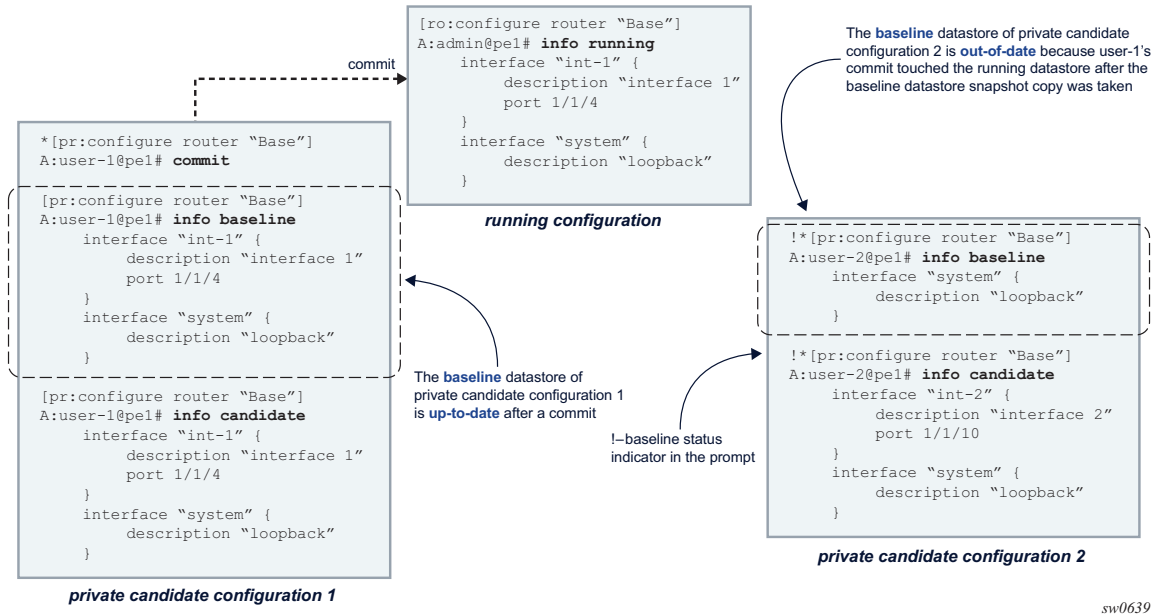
[ro:configure router “Base”]
A:admin@pe1# info running
interface “int-1” {
description “interface 1”
port 1/1/4
}
interface “system” {
description “loopback”
}

running configuration

commit

The baseline datastore of private candidate configuration 2 is out-of-date because user-1’s commit touched the running datastore after the baseline datastore snapshot copy was taken

*[pr:configure router “Base”]
A:user-1@pe1# commit

[pr:configure router “Base”]
A:user-1@pe1# info baseline
interface “int-1” {
description “interface 1”
port 1/1/4
}
interface “system” {
description “loopback”
}

[pr:configure router “Base”]
A:user-1@pe1# info candidate
interface “int-1” {
description “interface 1”
port 1/1/4
}
interface “system” {
description “loopback”
}

private candidate configuration 1

The baseline datastore of private candidate configuration 1 is up-to-date after a commit

!–baseline status indicator in the prompt

!*[pr:configure router “Base”]
A:user-2@pe1# info baseline
interface “system” {
description “loopback”
}

!*[pr:configure router “Base”]
A:user-2@pe1# info candidate
interface “int-2” {
description “interface 2”
port 1/1/10
}
interface “system” {
description “loopback”
}

private candidate configuration 2

sw0639